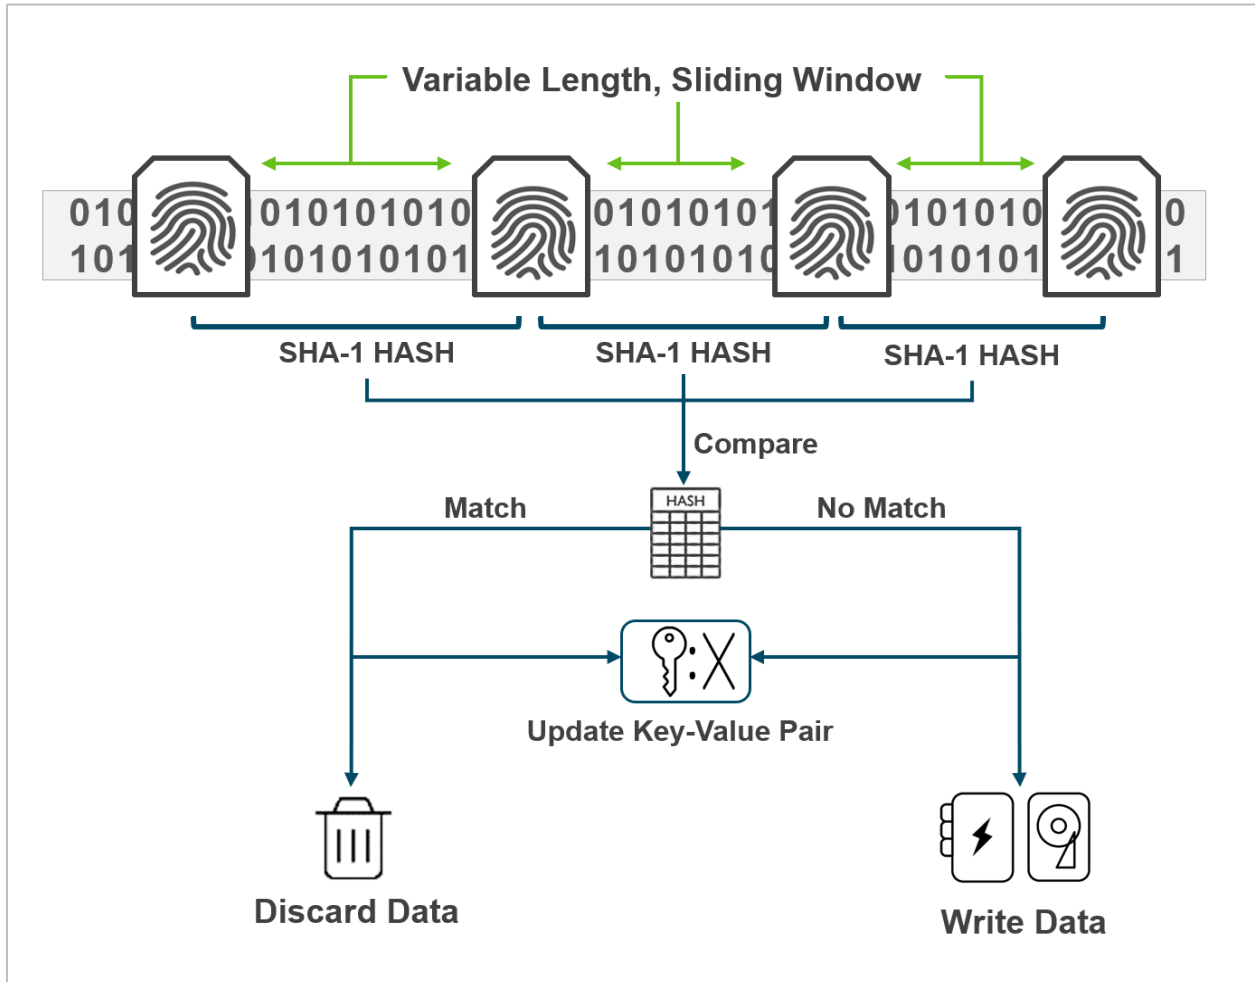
Variable Length, Sliding Window

010 101 0101010101 1010101010 0101010101 1010101010 0101010 1010101 0 1

SHA-1 HASH
SHA-1 HASH
SHA-1 HASH

Compare

HASH

Match

No Match

Update Key-Value Pair

Discard Data

Write Data